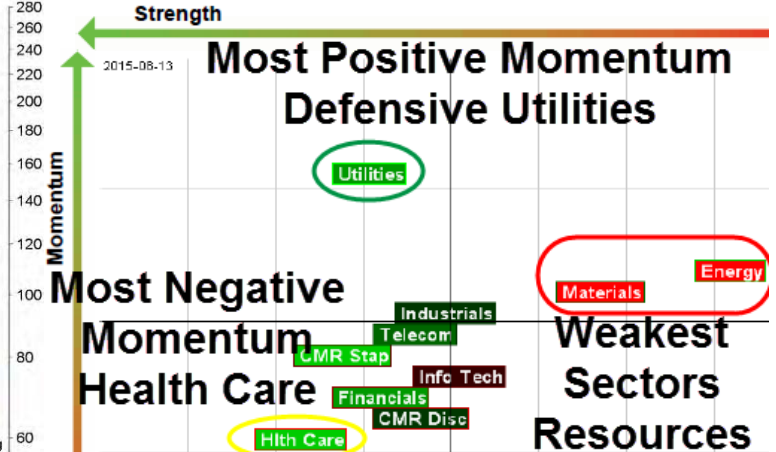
280
260
240
220
200
180
160
140
120
100
80
60

Strength

Momentum

2015-08-13

Most Positive Momentum
Defensive Utilities

Utilities

Energy
Materials

Most Negative
Momentum
Health Care

Industrials
Telecom
CMR Stap
Info Tech
Financials
CMR Disc
Hlth Care

Weakest
Sectors
Resources